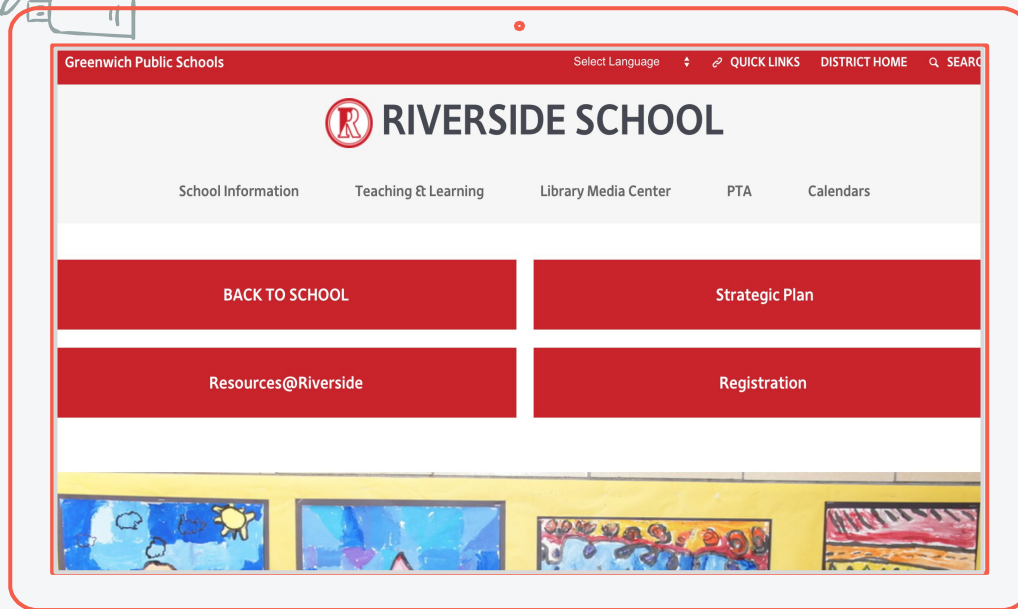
Greenwich Public Schools

Select Language

QUICK LINKS

DISTRICT HOME

SEARC

R RIVERSIDE SCHOOL

School Information

Teaching & Learning

Library Media Center

PTA

Calendars

BACK TO SCHOOL

Strategic Plan

Resources@Riverside

Registration